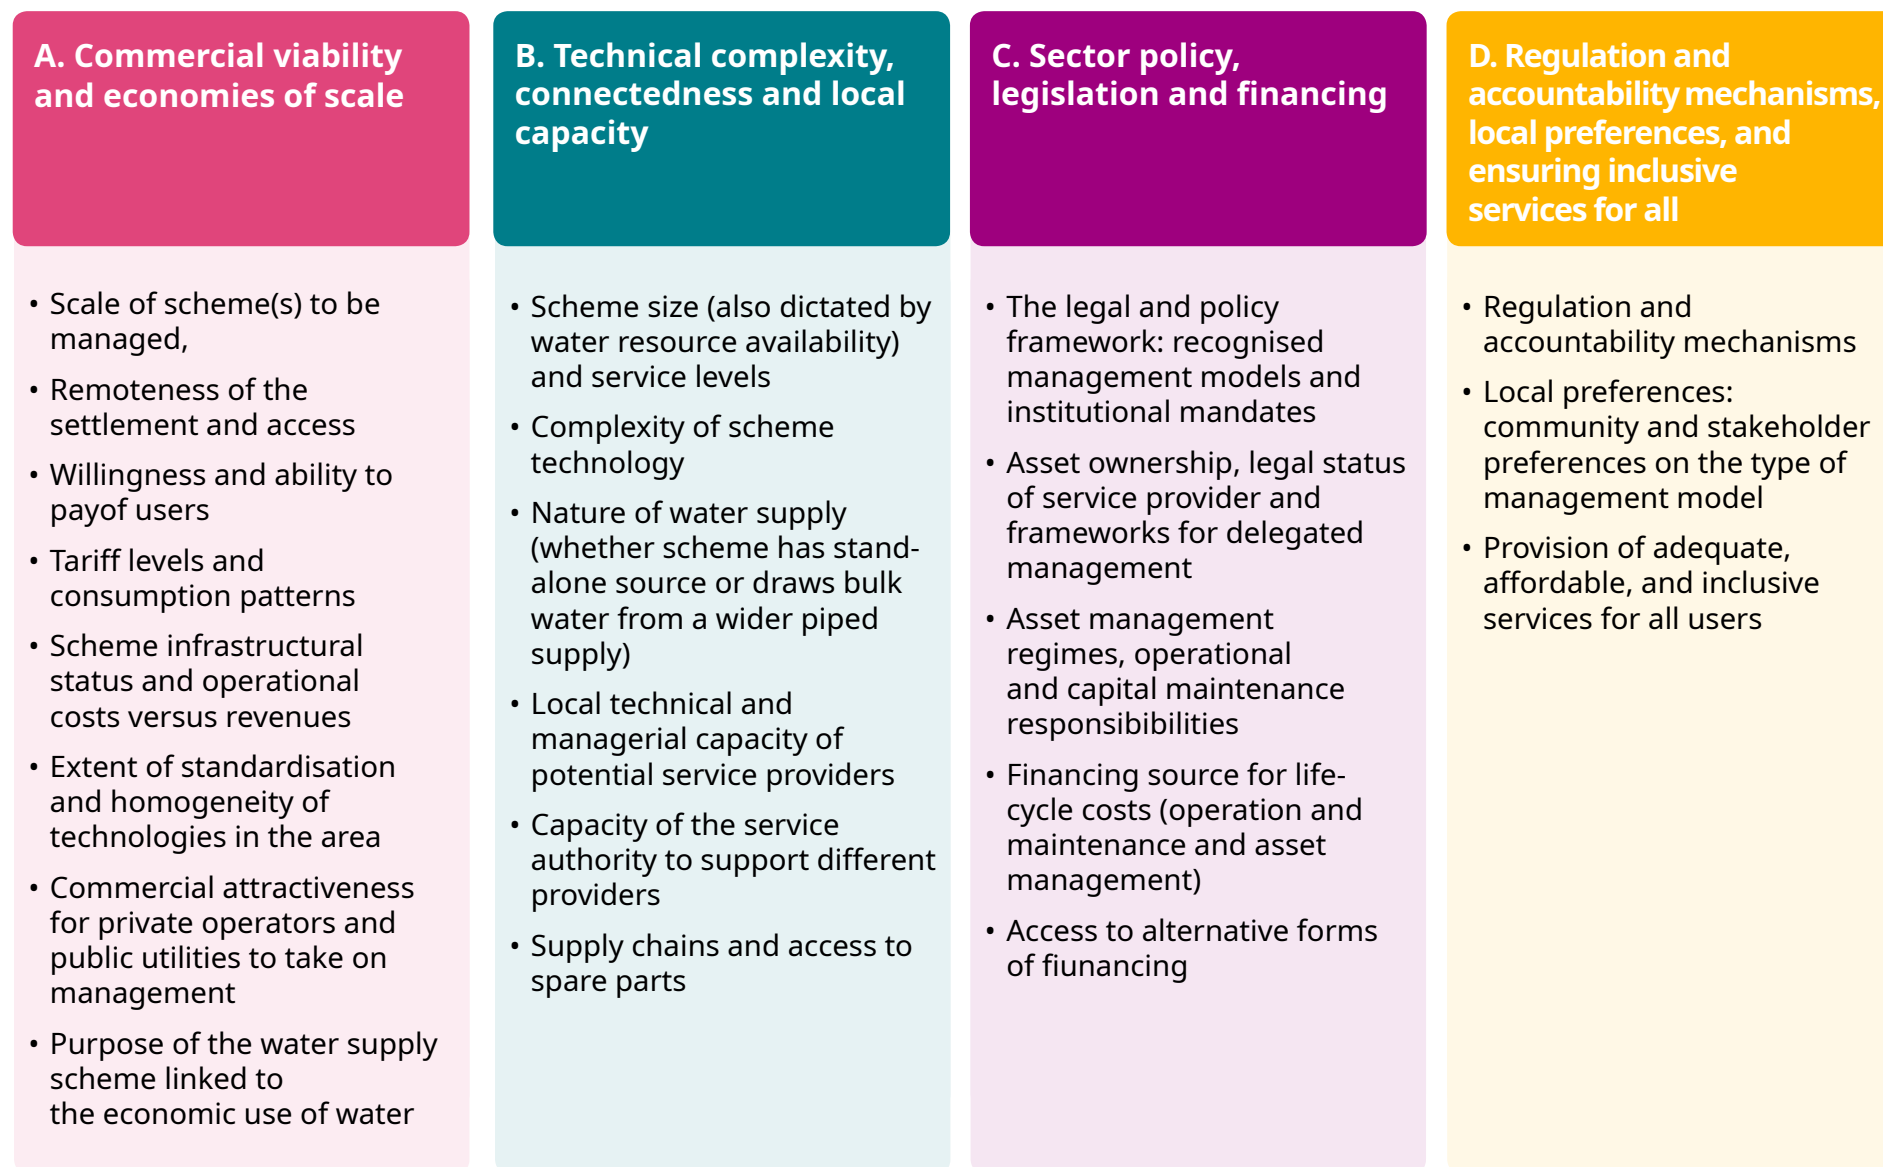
A. Commercial viability and economies of scale

• Scale of scheme(s) to be managed,
• Remoteness of the settlement and access
• Willingness and ability to payof users
• Tariff levels and consumption patterns
• Scheme infrastructural status and operational costs versus revenues
• Extent of standardisation and homogeneity of technologies in the area
• Commercial attractiveness for private operators and public utilities to take on management
• Purpose of the water supply scheme linked to the economic use of water

B. Technical complexity, connectedness and local capacity

• Scheme size (also dictated by water resource availability) and service levels
• Complexity of scheme technology
• Nature of water supply (whether scheme has stand-alone source or draws bulk water from a wider piped supply)
• Local technical and managerial capacity of potential service providers
• Capacity of the service authority to support different providers
• Supply chains and access to spare parts

C. Sector policy, legislation and financing

• The legal and policy framework: recognised management models and institutional mandates
• Asset ownership, legal status of service provider and frameworks for delegated management
• Asset management regimes, operational and capital maintenance responsibibilities
• Financing source for life-cycle costs (operation and maintenance and asset management)
• Access to alternative forms of fiunancing

D. Regulation and accountability mechanisms, local preferences, and ensuring inclusive services for all

• Regulation and accountability mechanisms
• Local preferences: community and stakeholder preferences on the type of management model
• Provision of adequate, affordable, and inclusive services for all users